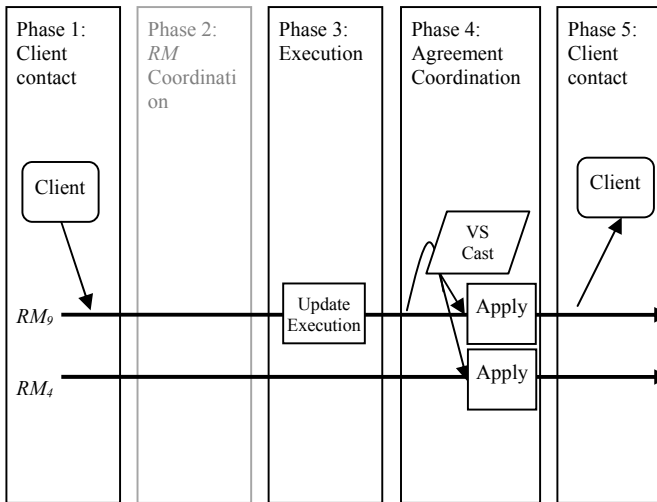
Phase 1: Client contact

Phase 2: *RM* Coordination

Phase 3: Execution

Phase 4: Agreement Coordination

Phase 5: Client contact

Client

Client

VS Cast

$RM_9$

Update Execution

Apply

$RM_4$

Apply